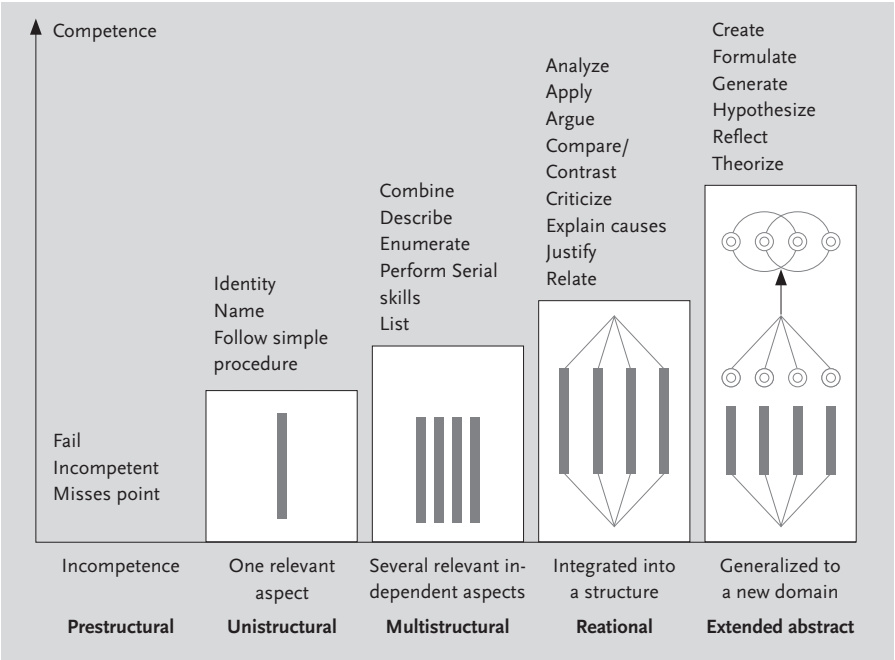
Competence

Create
Formulate
Generate
Hypothesize
Reflect
Theorize

Analyze
Apply
Argue
Compare/
Contrast
Criticize
Explain causes
Justify
Relate

Combine
Describe
Enumerate
Perform Serial skills
List

Identity
Name
Follow simple procedure

Fail
Incompetent
Misses point

Incompetence

One relevant aspect

Several relevant independent aspects

Integrated into a structure

Generalized to a new domain

**Prestructural** **Unistructural** **Multistructural** **Reational** **Extended abstract**